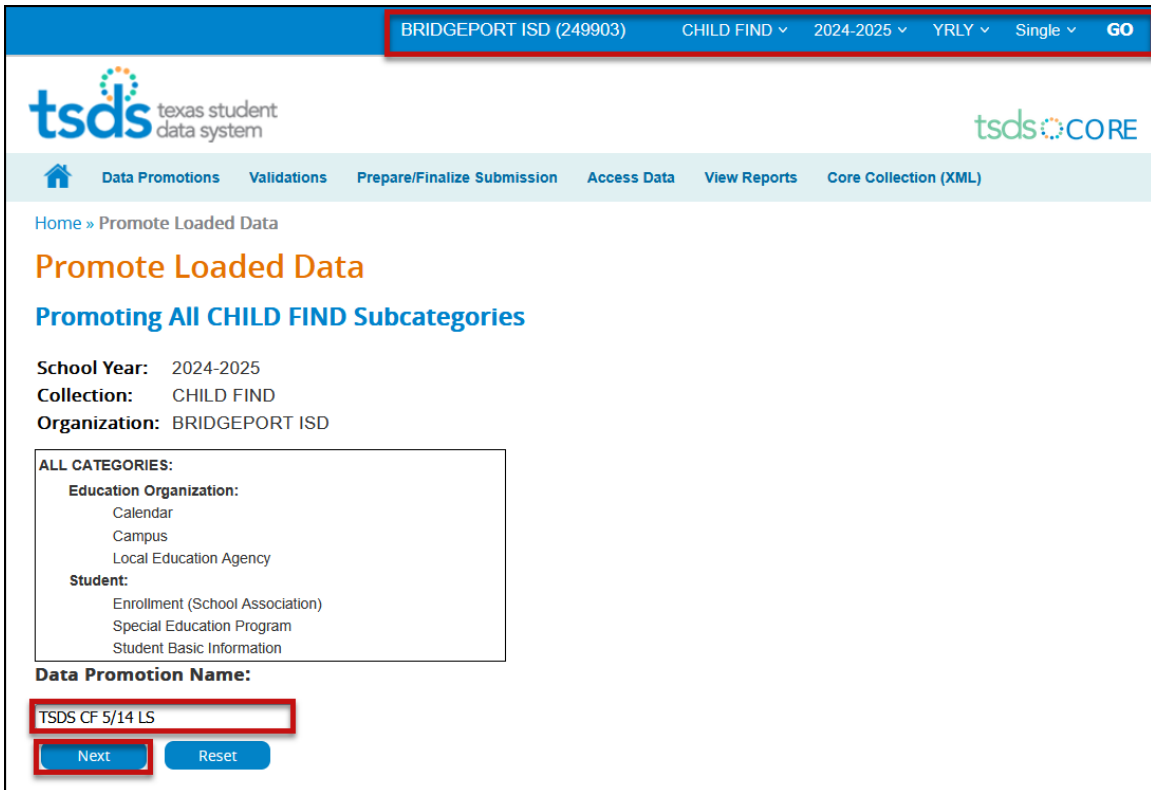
BRIDGEPORT ISD (249903) CHILD FIND 2024-2025 YRLY Single GO

tsds texas student data system

tsds CORE

Data Promotions Validations Prepare/Finalize Submission Access Data View Reports Core Collection (XML)

Home » Promote Loaded Data

Promote Loaded Data

Promoting All CHILD FIND Subcategories

School Year: 2024-2025
Collection: CHILD FIND
Organization: BRIDGEPORT ISD

ALL CATEGORIES:
Education Organization:
Calendar
Campus
Local Education Agency
Student:
Enrollment (School Association)
Special Education Program
Student Basic Information

Data Promotion Name:

TSDS CF 5/14 LS

Next Reset